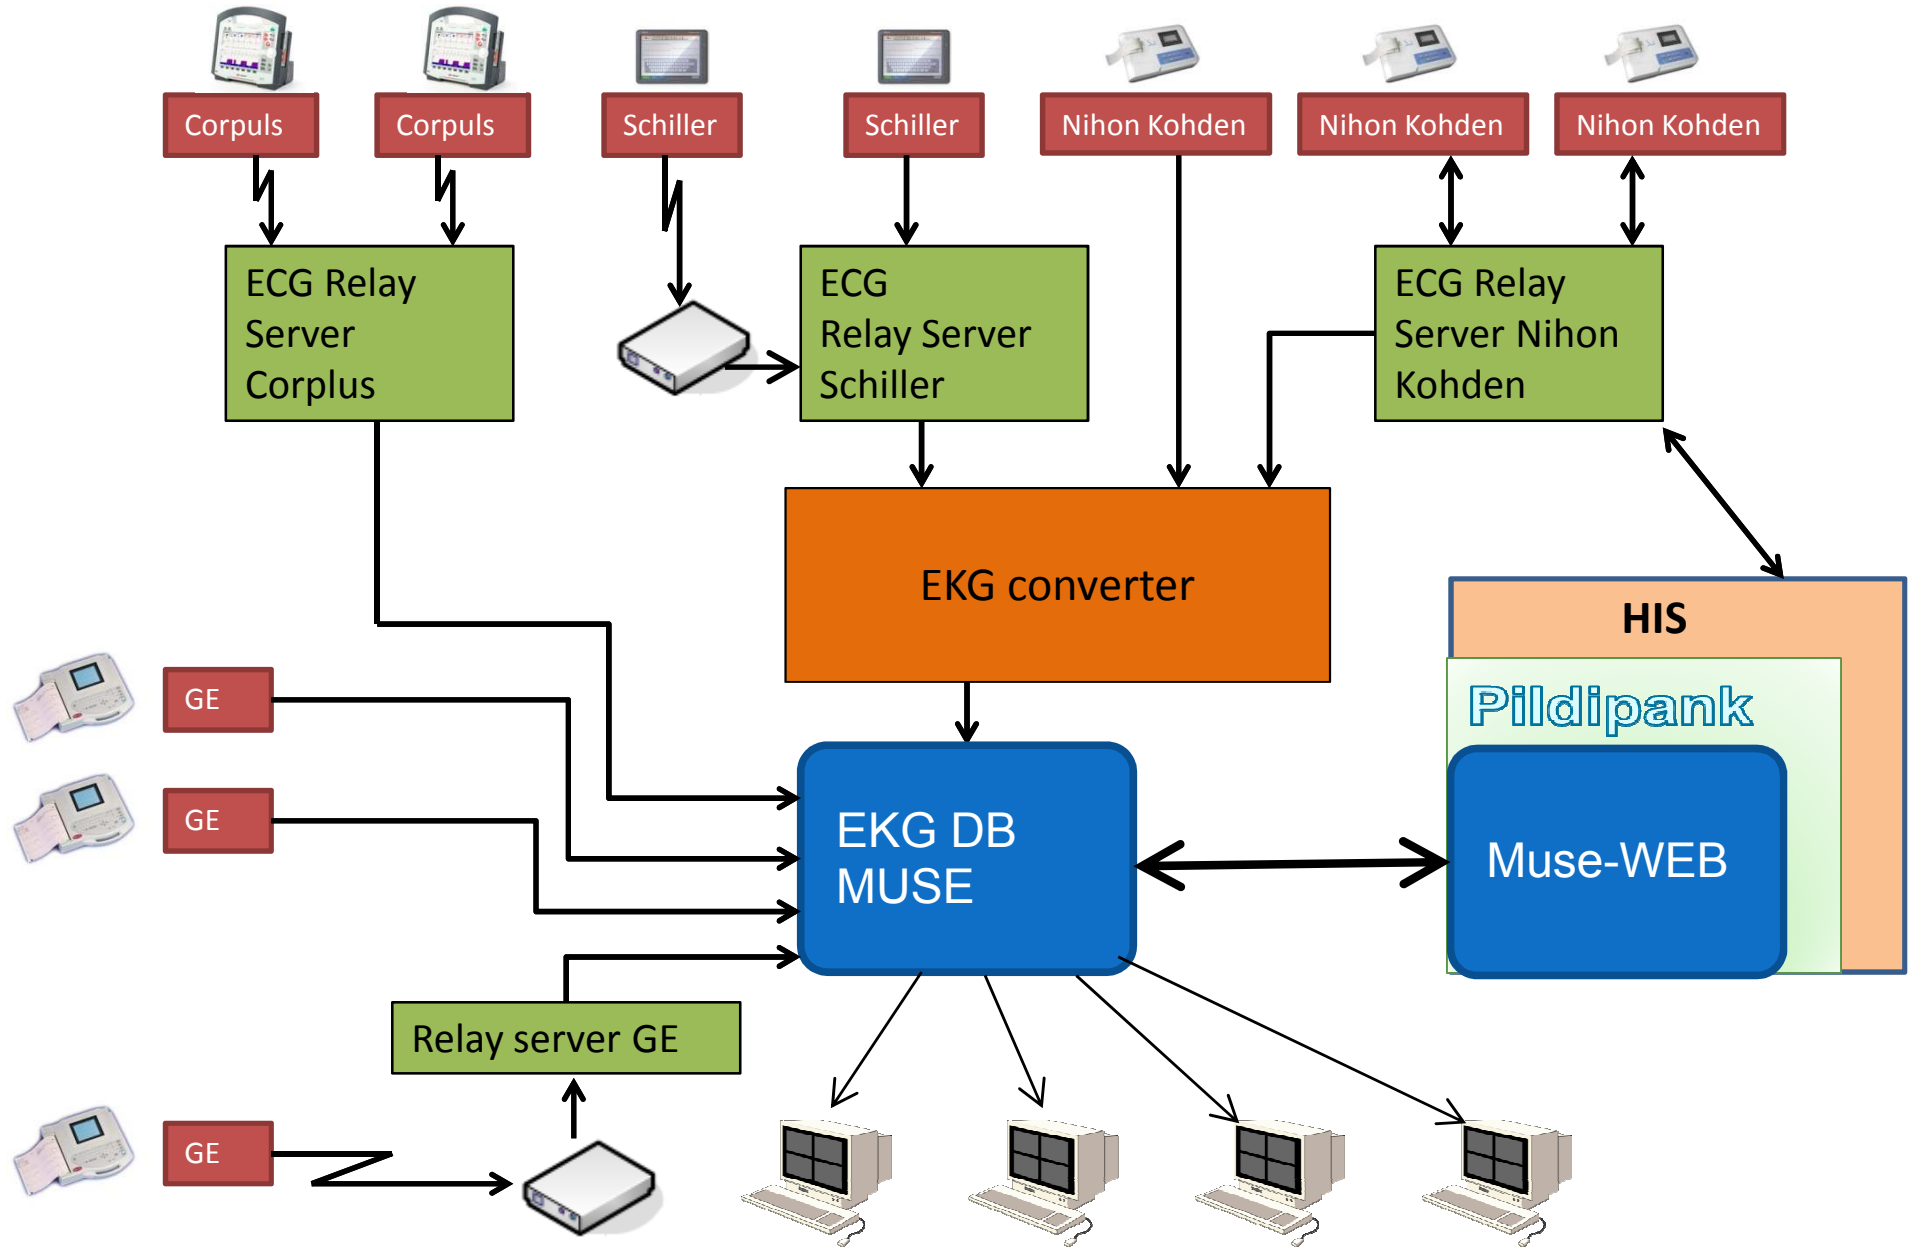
Corpuls

Corpuls

Schiller

Schiller

Nihon Kohden

Nihon Kohden

Nihon Kohden

ECG Relay Server Corplus

ECG Relay Server Schiller

ECG Relay Server Nihon Kohden

EKG converter

HIS

Pildipank

Muse-WEB

GE

GE

EKG DB MUSE

Relay server GE

GE